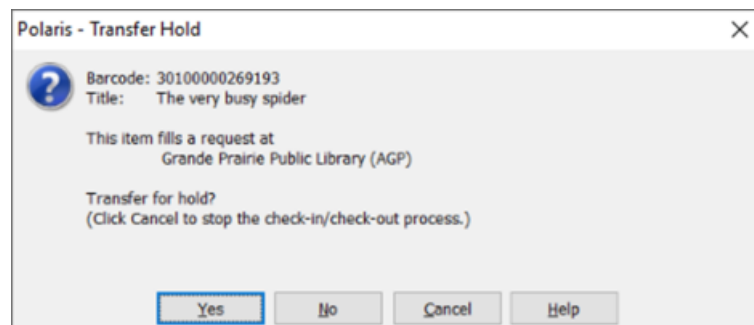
Polaris - Transfer Hold

Barcode: 30100000269193
Title: The very busy spider

This item fills a request at
Grande Prairie Public Library (AGP)

Transfer for hold?
(Click Cancel to stop the check-in/check-out process.)

Yes No Cancel Help